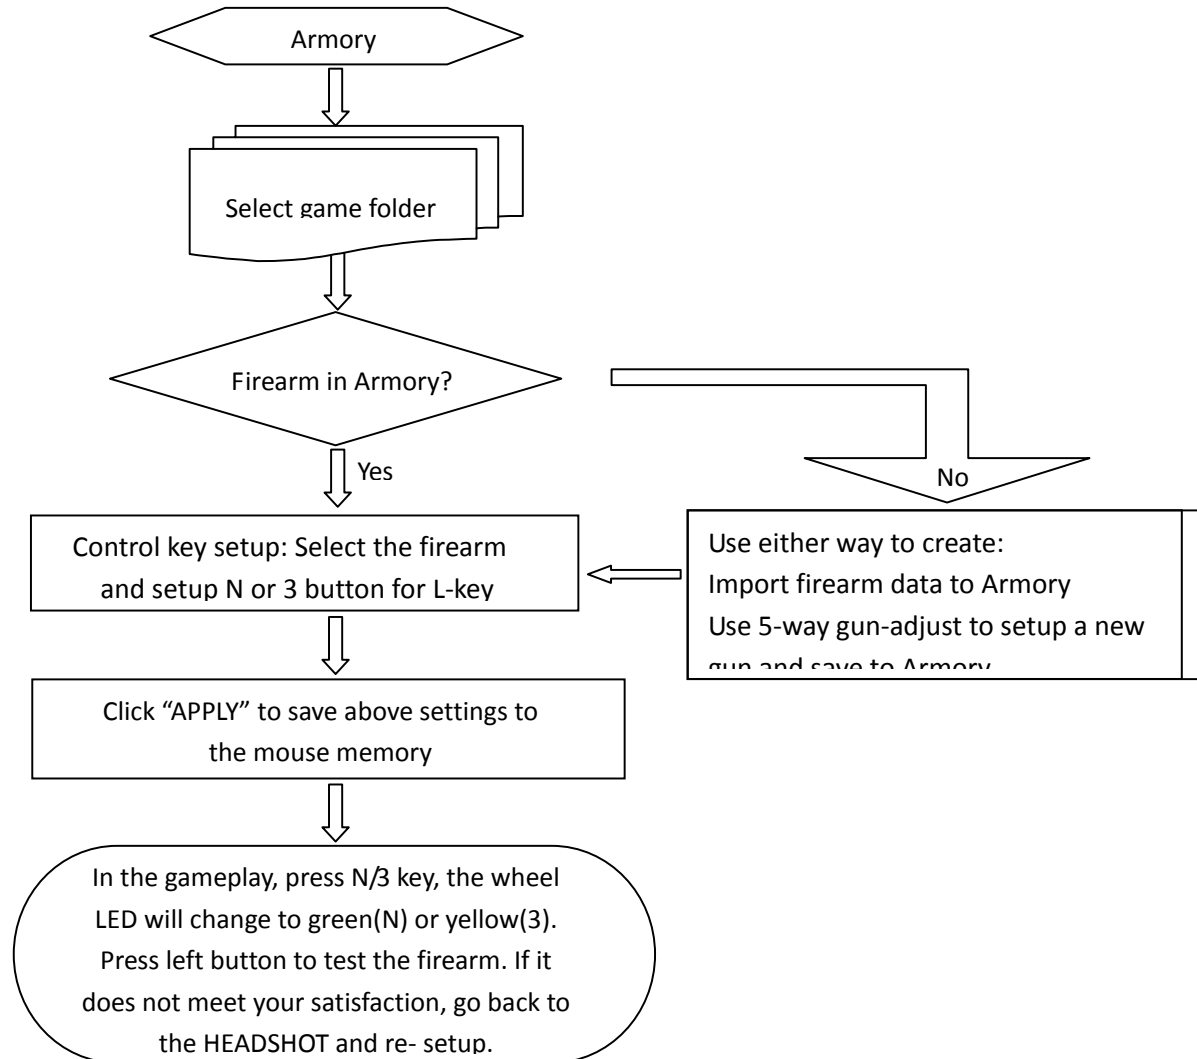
Armory

Select game folder

Firearm in Armory?

Yes

No

Control key setup: Select the firearm and setup N or 3 button for L-key

Use either way to create:
Import firearm data to Armory
Use 5-way gun-adjust to setup a new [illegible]

Click “APPLY” to save above settings to the mouse memory

In the gameplay, press N/3 key, the wheel LED will change to green(N) or yellow(3). Press left button to test the firearm. If it does not meet your satisfaction, go back to the HEADSHOT and re- setup.